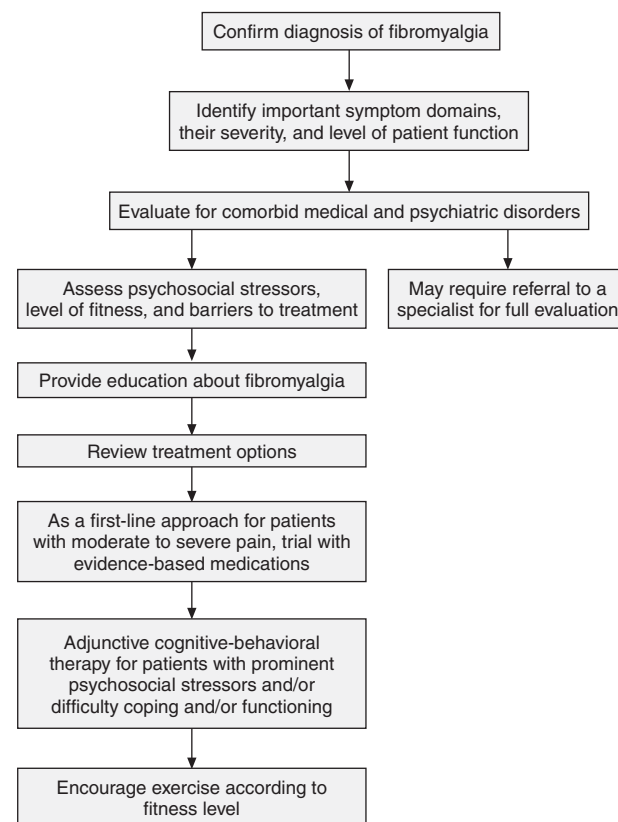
Confirm diagnosis of fibromyalgia

Identify important symptom domains, their severity, and level of patient function

Evaluate for comorbid medical and psychiatric disorders

Assess psychosocial stressors, level of fitness, and barriers to treatment

May require referral to a specialist for full evaluation

Provide education about fibromyalgia

Review treatment options

As a first-line approach for patients with moderate to severe pain, trial with evidence-based medications

Adjunctive cognitive-behavioral therapy for patients with prominent psychosocial stressors and/or difficulty coping and/or functioning

Encourage exercise according to fitness level